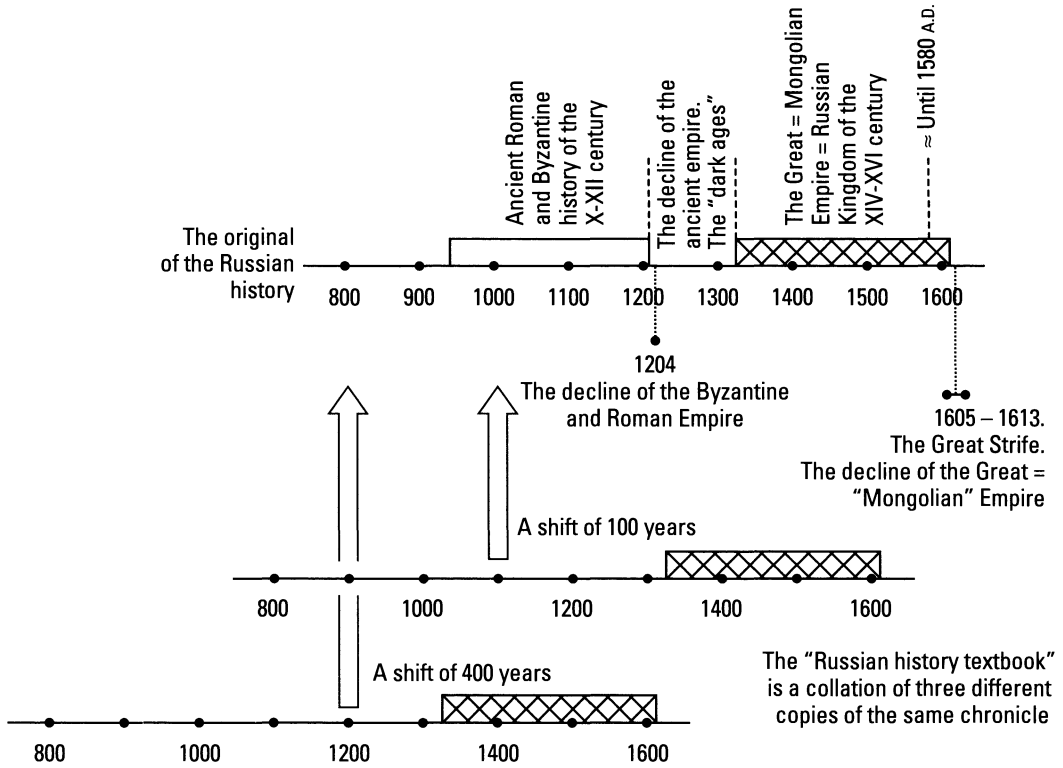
Ancient Roman and Byzantine history of the X-XII century

The decline of the ancient empire. The "dark ages"

The Great = Mongolian Empire = Russian Kingdom of the XIV-XVI century

≈ Until 1580 A.D.

The original of the Russian history

800 900 1000 1100 1200 1300 1400 1500 1600

1204
The decline of the Byzantine and Roman Empire

1605 – 1613.
The Great Strife.
The decline of the Great = "Mongolian" Empire

A shift of 100 years

800 1000 1200 1400 1600

A shift of 400 years

The "Russian history textbook" is a collation of three different copies of the same chronicle

800 1000 1200 1400 1600